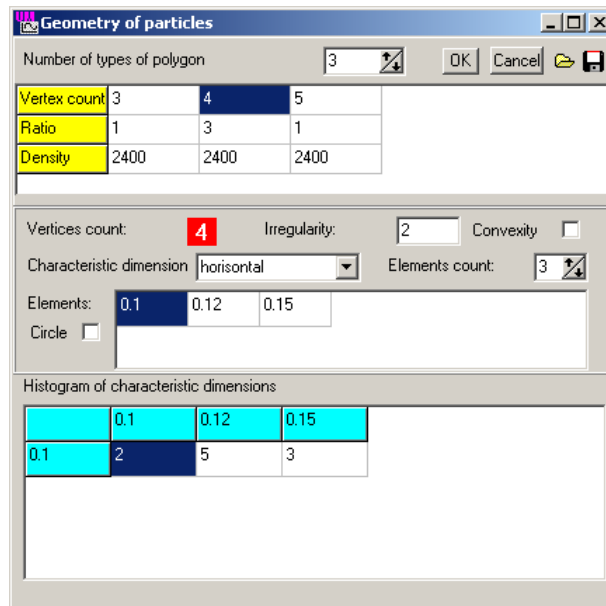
Geometry of particles

Number of types of polygon 3 OK Cancel

| Vertex count | 3 | 4 | 5 |
|---|---|---|---|
| Ratio | 1 | 3 | 1 |
| Density | 2400 | 2400 | 2400 |

Vertices count: 4 Irregularity: 2 Convexity

Characteristic dimension horisontal Elements count: 3

Elements: 0.1 0.12 0.15

Circle

Histogram of characteristic dimensions

| | 0.1 | 0.12 | 0.15 |
|---|---|---|---|
| 0.1 | 2 | 5 | 3 |